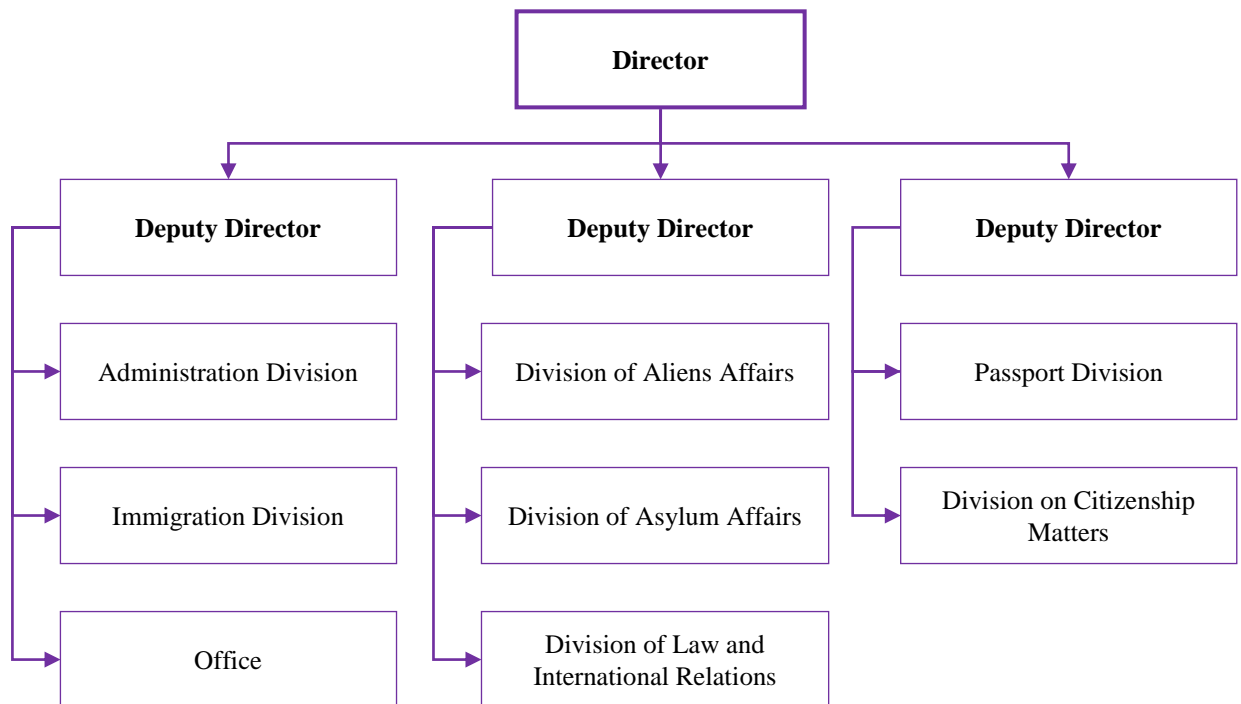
Director

Deputy Director

Administration Division

Immigration Division

Office

Deputy Director

Division of Aliens Affairs

Division of Asylum Affairs

Division of Law and International Relations

Deputy Director

Passport Division

Division on Citizenship Matters